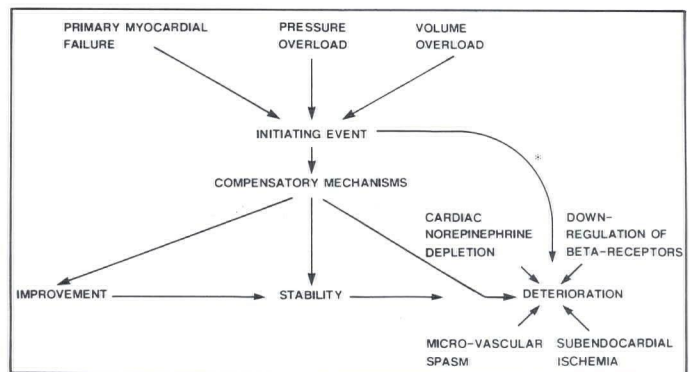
PRIMARY MYOCARDIAL FAILURE

PRESSURE OVERLOAD

VOLUME OVERLOAD

INITIATING EVENT

COMPENSATORY MECHANISMS

CARDIAC NOREPINEPHRINE DEPLETION

DOWN-REGULATION OF BETA-RECEPTORS

IMPROVEMENT

STABILITY

DETERIORATION

MICRO-VASCULAR SPASM

SUBENDOCARDIAL ISCHEMIA